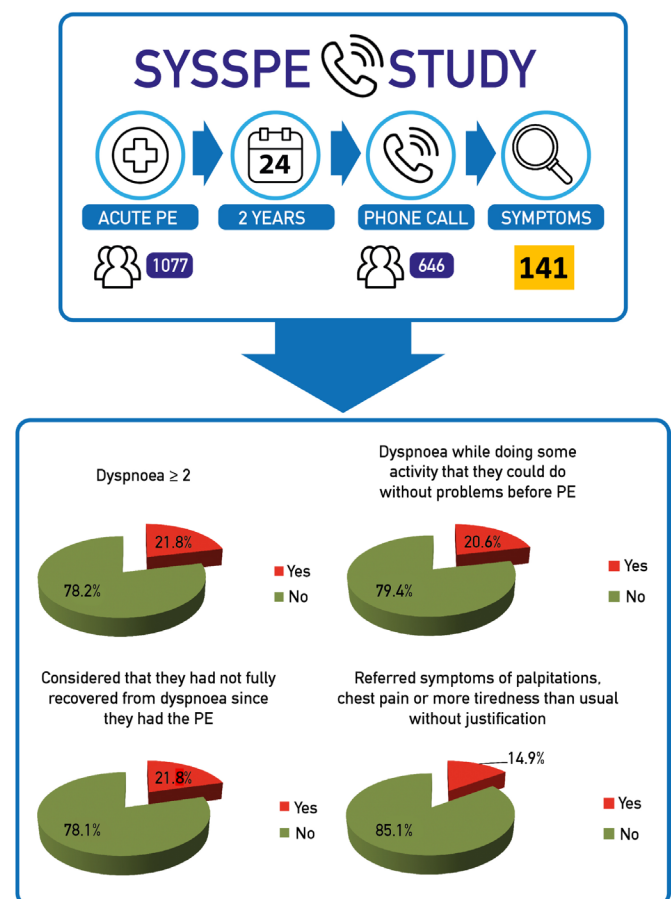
SYSSPE STUDY

24

ACUTE PE

2 YEARS

PHONE CALL

SYMPTOMS

1077

646

141

Dyspnoea ≥ 2

21.8%

78.2%

Yes

No

Dyspnoea while doing some activity that they could do without problems before PE

20.6%

79.4%

Yes

No

Considered that they had not fully recovered from dyspnoea since they had the PE

21.8%

78.1%

Yes

No

Referred symptoms of palpitations, chest pain or more tiredness than usual without justification

14.9%

85.1%

Yes

No